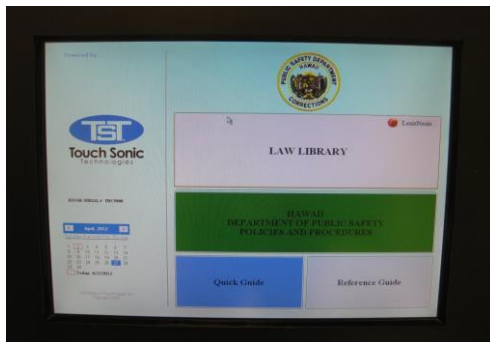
Powered By

TST
Touch Sonic
Technologies

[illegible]

April 2012

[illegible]

PUBLIC SAFETY DEPARTMENT
HAWAII
CORRECTIONS

LexisNexis

LAW LIBRARY

HAWAII
DEPARTMENT OF PUBLIC SAFETY
POLICIES AND PROCEDURES

Quick Guide

Reference Guide